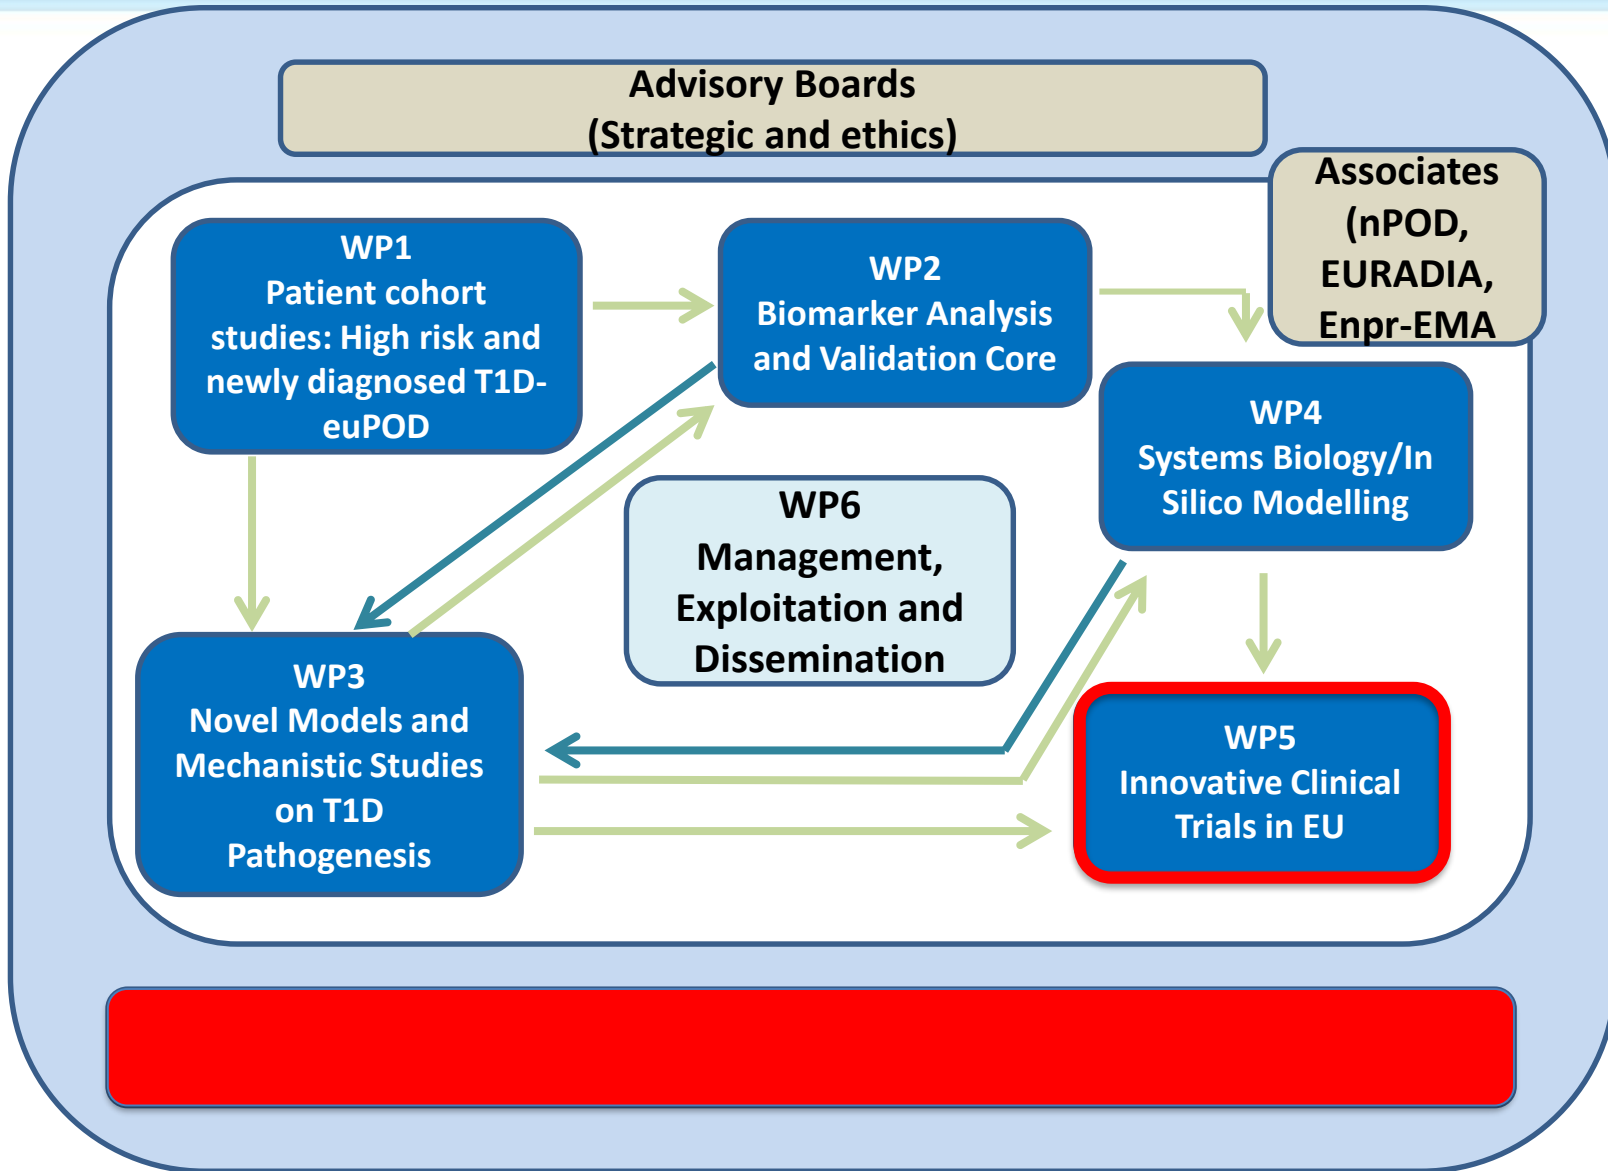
Advisory Boards
(Strategic and ethics)

Associates
(nPOD,
EURADIA,
Enpr-EMA

WP1
Patient cohort studies: High risk and newly diagnosed T1D-euPOD

WP2
Biomarker Analysis and Validation Core

WP4
Systems Biology/In Silico Modelling

WP6
Management, Exploitation and Dissemination

WP3
Novel Models and Mechanistic Studies on T1D Pathogenesis

WP5
Innovative Clinical Trials in EU